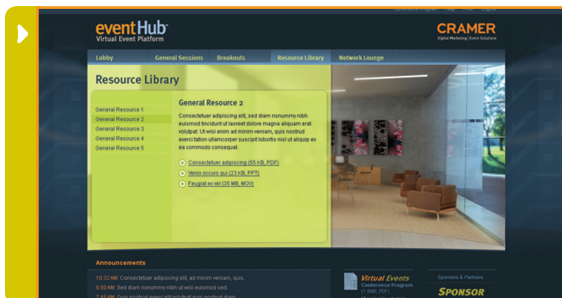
eventHub
Virtual Event Platform

CRAMER
Digital Marketing Event Solutions

Lobby
General Sessions
Breakouts
Resource Library
Network Lounge

Resource Library

General Resource 1
General Resource 2
General Resource 3
General Resource 4
General Resource 5

General Resource 2

Consectetuer adipiscing elit, sed diam nonummy nibh euismod tincidunt ut laoreet dolore magna aliquam erat volutpat. Ut wisi enim ad minim veniam, quis nostrud exerci tation ullamcorper suscipit lobortis nisl ut aliquip ex ea commodo consequat.

Consectetuer adipiscing (55 KB, PDF)
Venio occuro qui (23 KB, PPT)
Feugiat ex vel (35 MB, MOV)

Announcements

10:32 AM Consectetuer adipiscing elit, ad minim veniam, quis
9:50 AM Sed diam nonummy nibh ut wisi enim ad
7:45 AM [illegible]

Virtual Events
Conference Program
(1.3MB, PDF)

Sponsors & Partners

SPONSOR